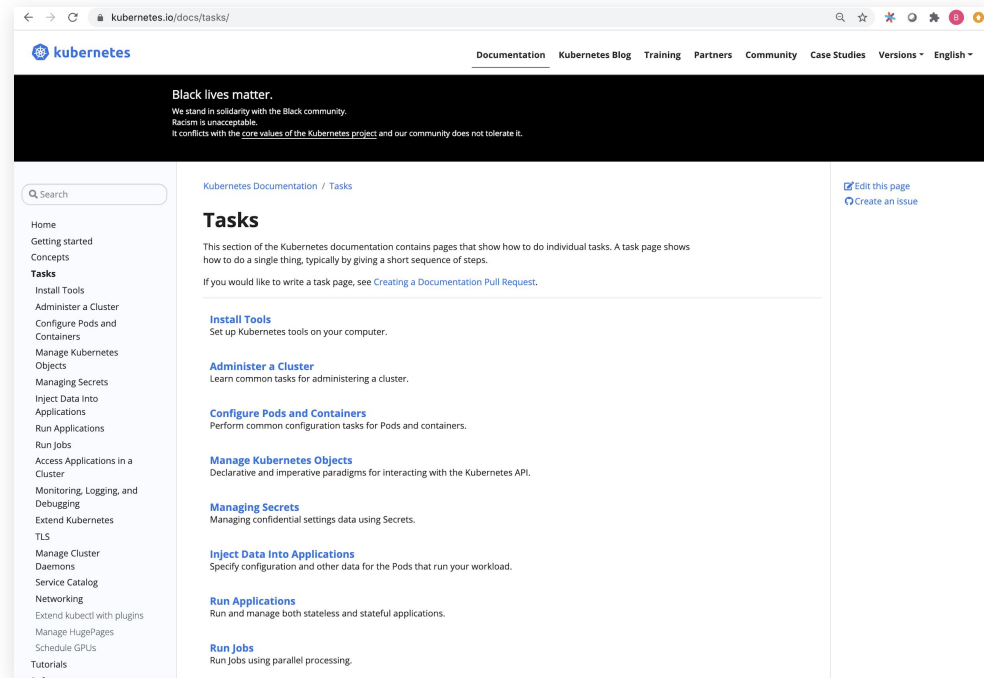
kubernetes.io/docs/tasks/

kubernetes

Documentation Kubernetes Blog Training Partners Community Case Studies Versions English

Black lives matter.
We stand in solidarity with the Black community.
Racism is unacceptable.
It conflicts with the core values of the Kubernetes project and our community does not tolerate it.

Search

Home
Getting started
Concepts
Tasks
Install Tools
Administer a Cluster
Configure Pods and Containers
Manage Kubernetes Objects
Managing Secrets
Inject Data Into Applications
Run Applications
Run Jobs
Access Applications in a Cluster
Monitoring, Logging, and Debugging
Extend Kubernetes
TLS
Manage Cluster Daemons
Service Catalog
Networking
Extend kubectl with plugins
Manage HugePages
Schedule GPUs
Tutorials

Kubernetes Documentation / Tasks

Tasks

This section of the Kubernetes documentation contains pages that show how to do individual tasks. A task page shows how to do a single thing, typically by giving a short sequence of steps.

If you would like to write a task page, see Creating a Documentation Pull Request.

Install Tools
Set up Kubernetes tools on your computer.

Administer a Cluster
Learn common tasks for administering a cluster.

Configure Pods and Containers
Perform common configuration tasks for Pods and containers.

Manage Kubernetes Objects
Declarative and imperative paradigms for interacting with the Kubernetes API.

Managing Secrets
Managing confidential settings data using Secrets.

Inject Data Into Applications
Specify configuration and other data for the Pods that run your workload.

Run Applications
Run and manage both stateless and stateful applications.

Run Jobs
Run Jobs using parallel processing.

Edit this page
Create an issue